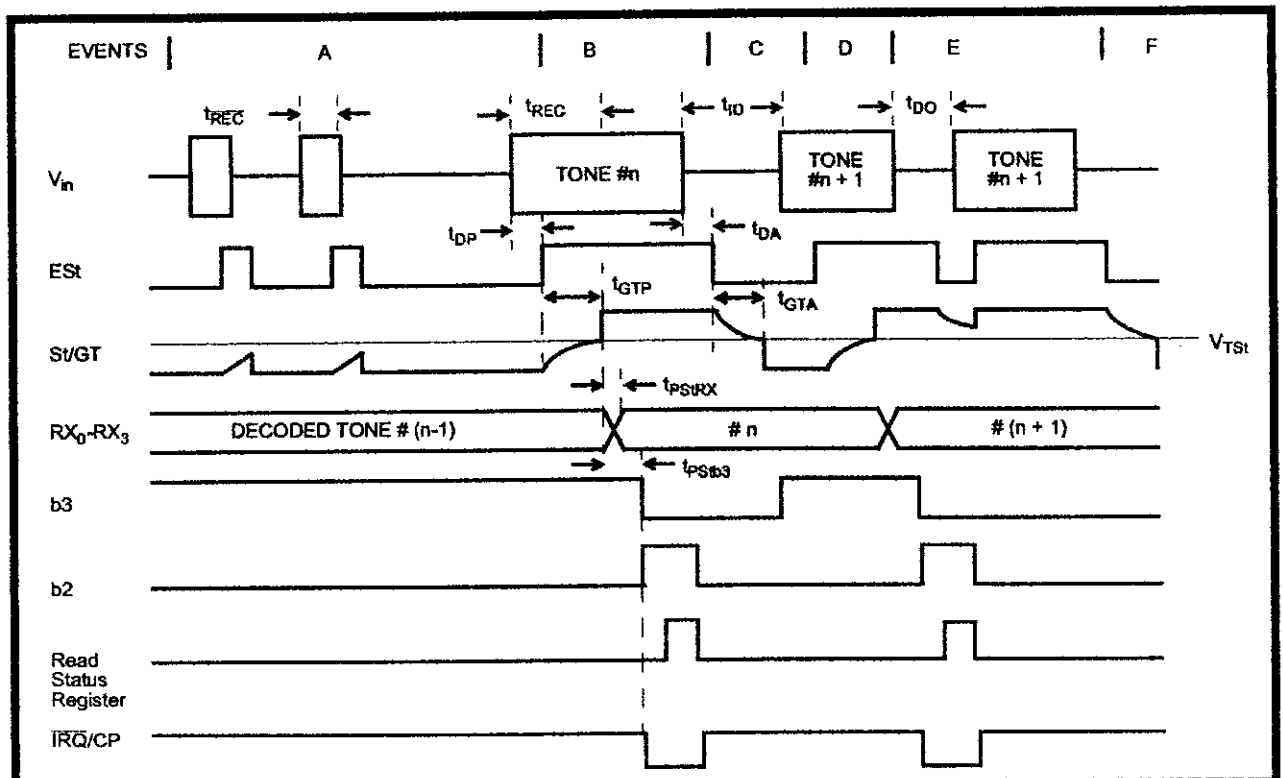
EVENTS A B C D E F

$t_{\overline{REC}}$ $t_{REC}$ $t_{ID}$ $t_{DO}$

$V_{in}$ TONE #n TONE #n + 1 TONE #n + 1

$t_{DP}$ $t_{DA}$

ESt

$t_{GTP}$ $t_{GTA}$

St/GT $V_{TSt}$

$t_{PStRX}$

$RX_0$-$RX_3$ DECODED TONE # (n-1) # n # (n + 1)

$t_{PStb3}$

b3

b2

Read Status Register

$\overline{IRQ}$/CP